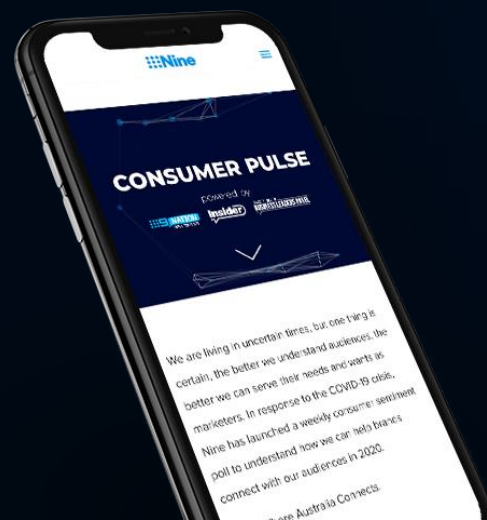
Nine

CONSUMER PULSE

powered by

NATION insider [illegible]

We are living in uncertain times, but one thing is certain, the better we understand audiences, the better we can serve their needs and wants as marketers. In response to the COVID-19 crisis, Nine has launched a weekly consumer sentiment poll to understand how we can help brands connect with our audiences in 2020.

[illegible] Australia Connects.